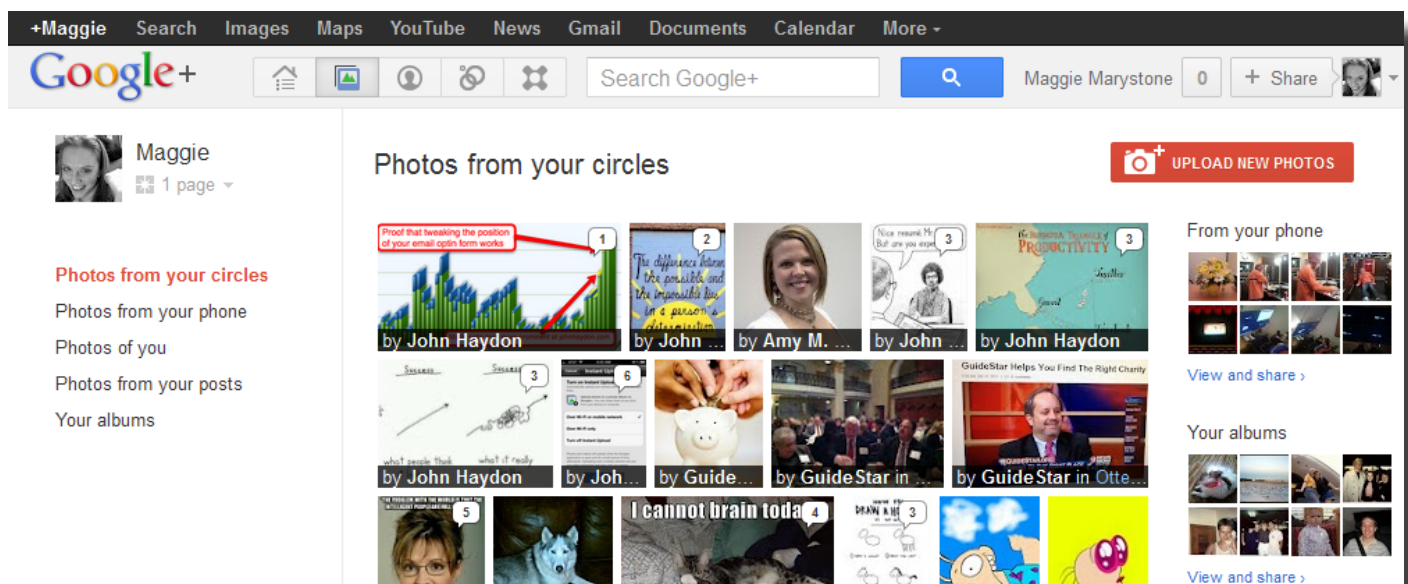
+Maggie Search Images Maps YouTube News Gmail Documents Calendar More

Google+

Search Google+

Maggie Marystone 0 + Share

Maggie
1 page

Photos from your circles
Photos from your phone
Photos of you
Photos from your posts
Your albums

Photos from your circles

UPLOAD NEW PHOTOS

Proof that tweaking the position of your email optin form works
1
by John Haydon
2
The difference between the possible and the impossible lies in a person's determination
by John ...
by Amy M. ...
3
Nice resumé Mr... But are you exp...
by John ...
3
The Bermuda Triangle of Productivity
by John Haydon
3
Success
what people think
what it really
by John Haydon
6
by Joh...
by Guide...
by GuideStar in ...
GuideStar Helps You Find The Right Charity
by GuideStar in Otte...
5
THE PROBLEM WITH THE WORLD IS THAT THE INTELLIGENT PEOPLE ARE FULL
I cannot brain toda
4
3

From your phone
View and share ›

Your albums
View and share ›